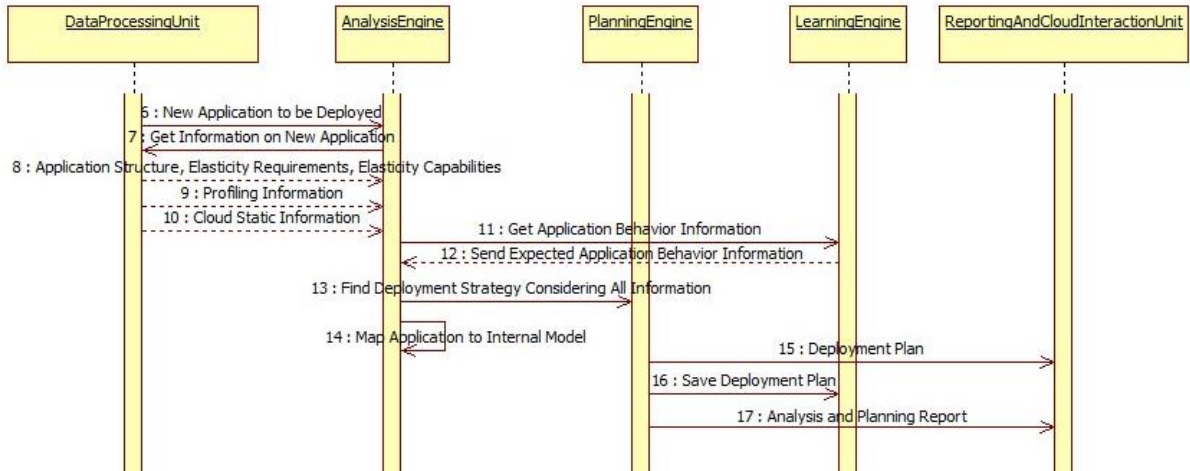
DataProcessingUnit

AnalysisEngine

PlanningEngine

LearningEngine

ReportingAndCloudInteractionUnit

6 : New Application to be Deployed

7 : Get Information on New Application

8 : Application Structure, Elasticity Requirements, Elasticity Capabilities

9 : Profiling Information

10 : Cloud Static Information

11 : Get Application Behavior Information

12 : Send Expected Application Behavior Information

13 : Find Deployment Strategy Considering All Information

14 : Map Application to Internal Model

15 : Deployment Plan

16 : Save Deployment Plan

17 : Analysis and Planning Report